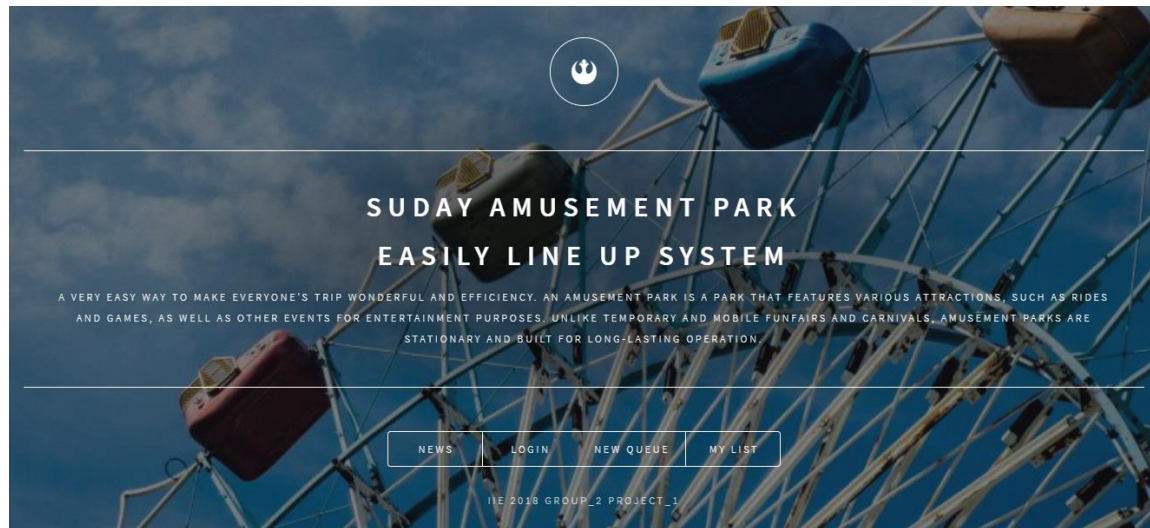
SUDAY AMUSEMENT PARK

EASILY LINE UP SYSTEM

A VERY EASY WAY TO MAKE EVERYONE'S TRIP WONDERFUL AND EFFICIENCY. AN AMUSEMENT PARK IS A PARK THAT FEATURES VARIOUS ATTRACTIONS, SUCH AS RIDES AND GAMES, AS WELL AS OTHER EVENTS FOR ENTERTAINMENT PURPOSES. UNLIKE TEMPORARY AND MOBILE FUNFAIRS AND CARNIVALS, AMUSEMENT PARKS ARE STATIONARY AND BUILT FOR LONG-LASTING OPERATION.

NEWS | LOGIN | NEW QUEUE | MY LIST

IIE 2018 GROUP_2 PROJECT_1